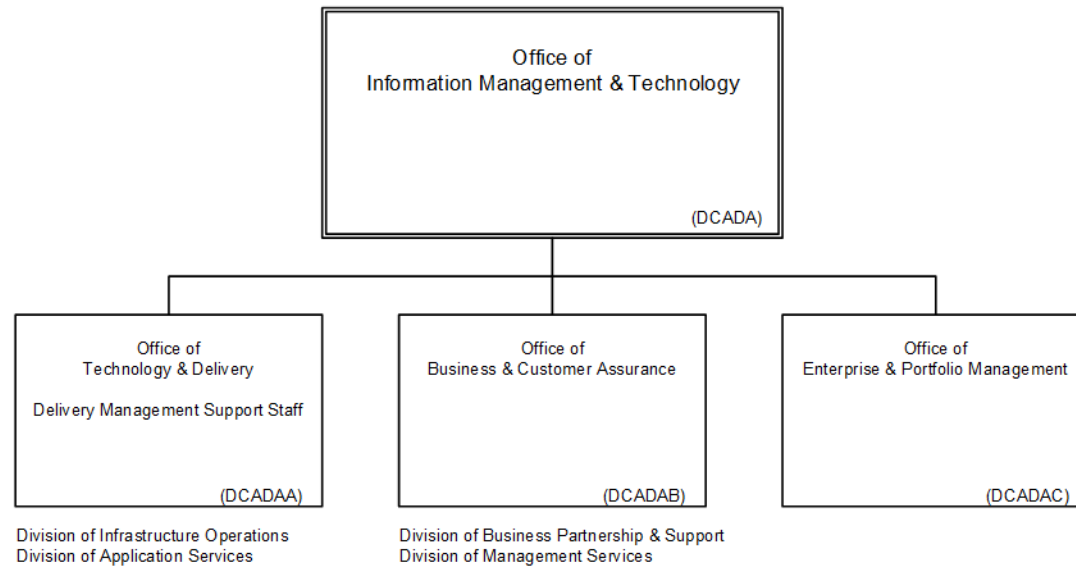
Office of
Information Management & Technology

(DCADA)

Office of
Technology & Delivery

Delivery Management Support Staff

(DCADAA)

Division of Infrastructure Operations
Division of Application Services

Office of
Business & Customer Assurance

(DCADAB)

Division of Business Partnership & Support
Division of Management Services

Office of
Enterprise & Portfolio Management

(DCADAC)